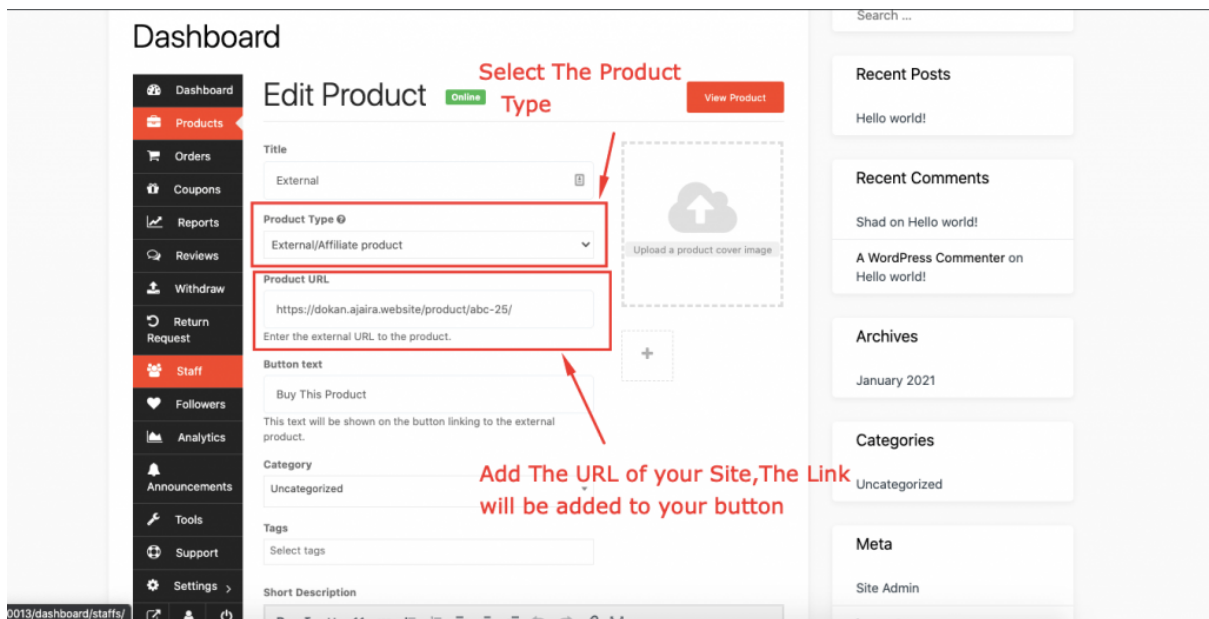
Dashboard

Dashboard
Products
Orders
Coupons
Reports
Reviews
Withdraw
Return Request
Staff
Followers
Analytics
Announcements
Tools
Support
Settings ›

Edit Product Online

Select The Product Type

View Product

Title
External

Product Type
External/Affiliate product

Product URL
https://dokan.ajaira.website/product/abc-25/
Enter the external URL to the product.

Upload a product cover image

Button text
Buy This Product
This text will be shown on the button linking to the external product.

Category
Uncategorized

Add The URL of your Site,The Link will be added to your button

Tags
Select tags

Short Description

Search ...

Recent Posts
Hello world!

Recent Comments
Shad on Hello world!
A WordPress Commenter on Hello world!

Archives
January 2021

Categories
Uncategorized

Meta
Site Admin

0013/dashboard/staffs/